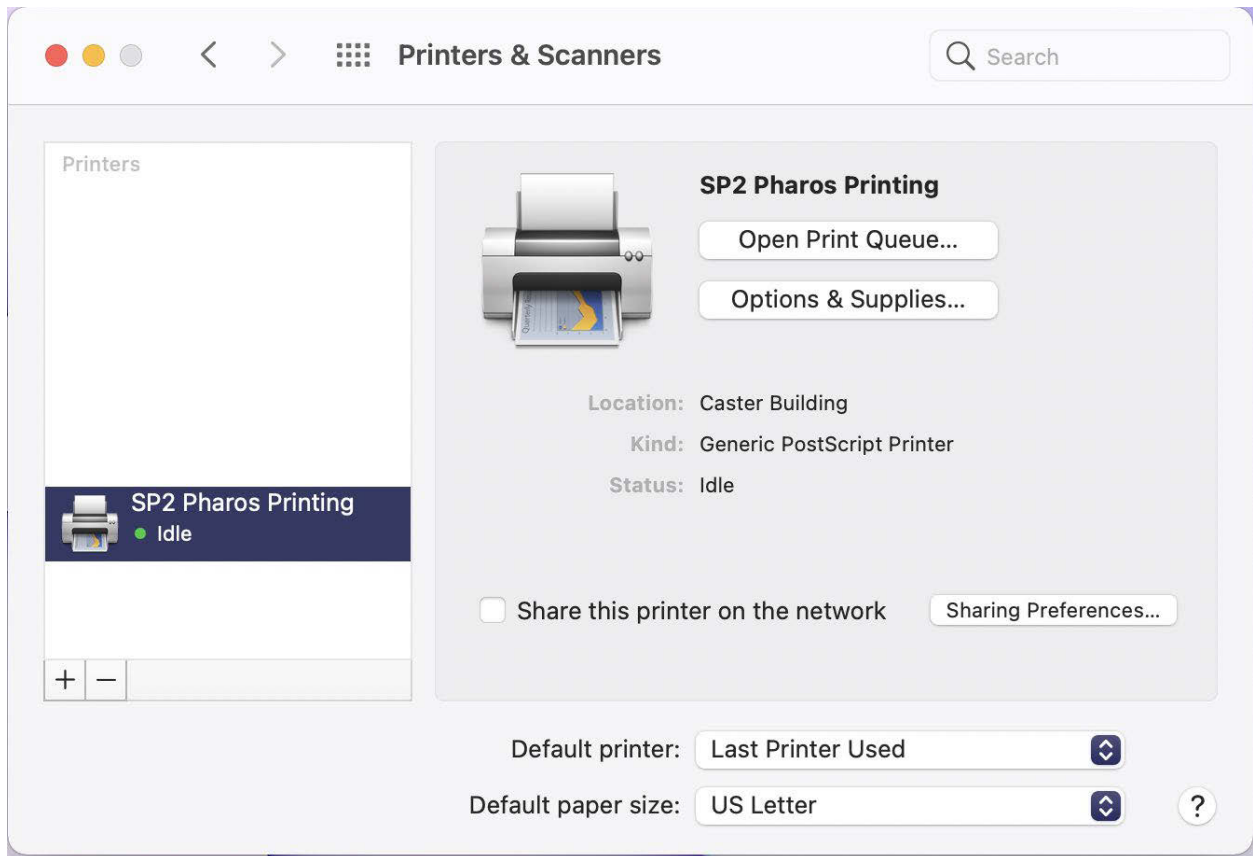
Printers & Scanners

Search

Printers

SP2 Pharos Printing
Idle

+ −

SP2 Pharos Printing

Open Print Queue...

Options & Supplies...

Location: Caster Building

Kind: Generic PostScript Printer

Status: Idle

Share this printer on the network

Sharing Preferences...

Default printer: Last Printer Used

Default paper size: US Letter

?